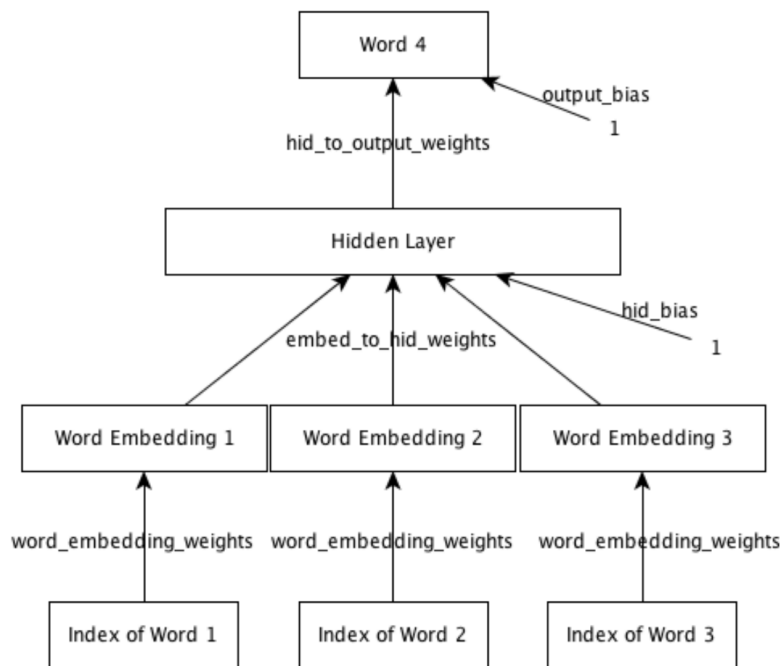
Word 4

output_bias

1

hid_to_output_weights

Hidden Layer

hid_bias

embed_to_hid_weights

1

Word Embedding 1

Word Embedding 2

Word Embedding 3

word_embedding_weights

word_embedding_weights

word_embedding_weights

Index of Word 1

Index of Word 2

Index of Word 3